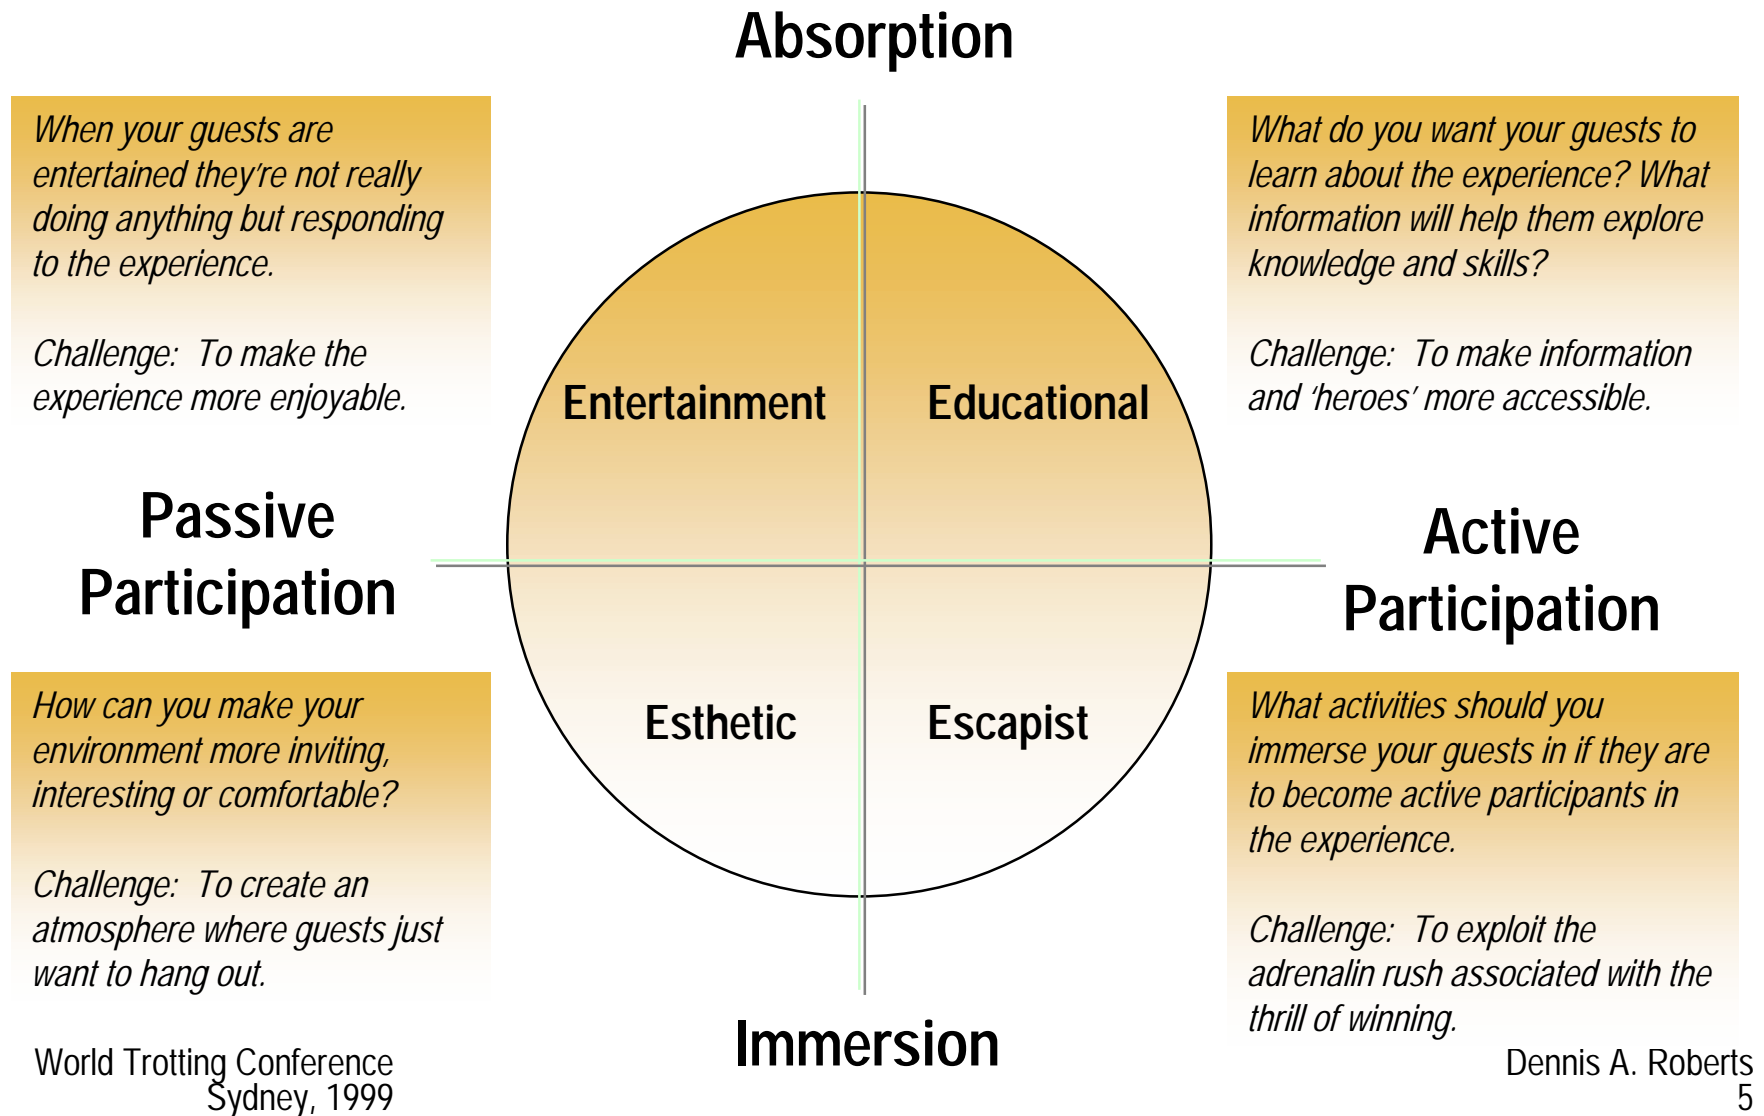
Absorption

When your guests are entertained they're not really doing anything but responding to the experience.

Challenge: To make the experience more enjoyable.

What do you want your guests to learn about the experience? What information will help them explore knowledge and skills?

Challenge: To make information and 'heroes' more accessible.

Entertainment

Educational

Passive Participation

Active Participation

Esthetic

Escapist

How can you make your environment more inviting, interesting or comfortable?

Challenge: To create an atmosphere where guests just want to hang out.

What activities should you immerse your guests in if they are to become active participants in the experience.

Challenge: To exploit the adrenalin rush associated with the thrill of winning.

Immersion

World Trotting Conference
Sydney, 1999

Dennis A. Roberts
5